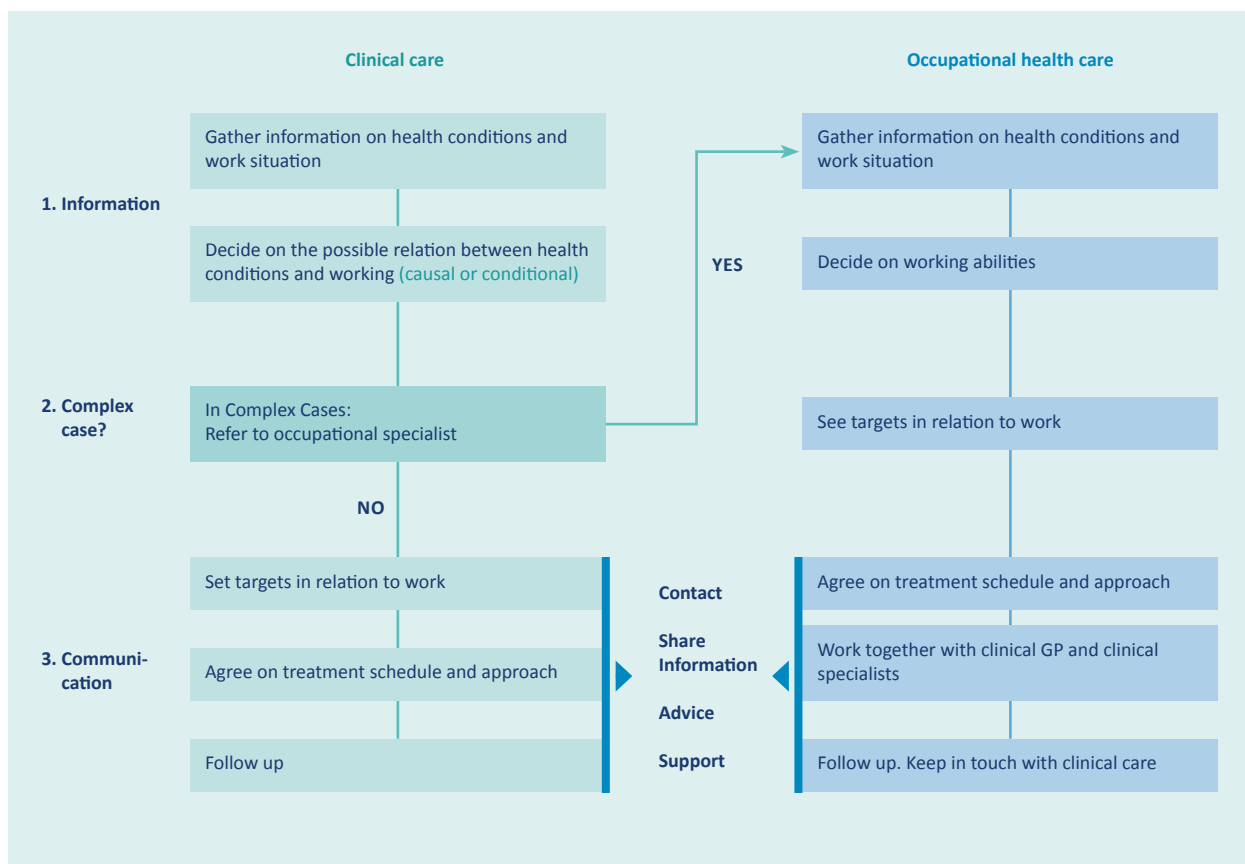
Clinical care

Occupational health care

1. Information

Gather information on health conditions and work situation

Decide on the possible relation between health conditions and working (causal or conditional)

2. Complex case?

In Complex Cases:
Refer to occupational specialist

YES

NO

Gather information on health conditions and work situation

Decide on working abilities

See targets in relation to work

3. Communication

Set targets in relation to work

Agree on treatment schedule and approach

Follow up

Contact

Share Information

Advice

Support

Agree on treatment schedule and approach

Work together with clinical GP and clinical specialists

Follow up. Keep in touch with clinical care